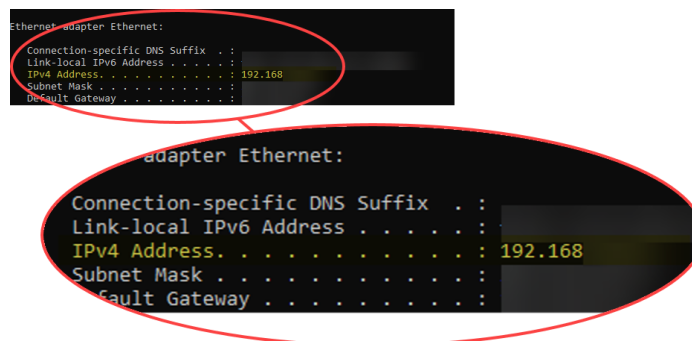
Ethernet adapter Ethernet:

Connection-specific DNS Suffix . :
Link-local IPv6 Address . . . . . :
IPv4 Address. . . . . . . . . . . : 192.168
Subnet Mask . . . . . . . . . . . :
Default Gateway . . . . . . . . . :

adapter Ethernet:

Connection-specific DNS Suffix . :
Link-local IPv6 Address . . . . . :
IPv4 Address. . . . . . . . . . . : 192.168
Subnet Mask . . . . . . . . . . . :
efault Gateway . . . . . . . . . :